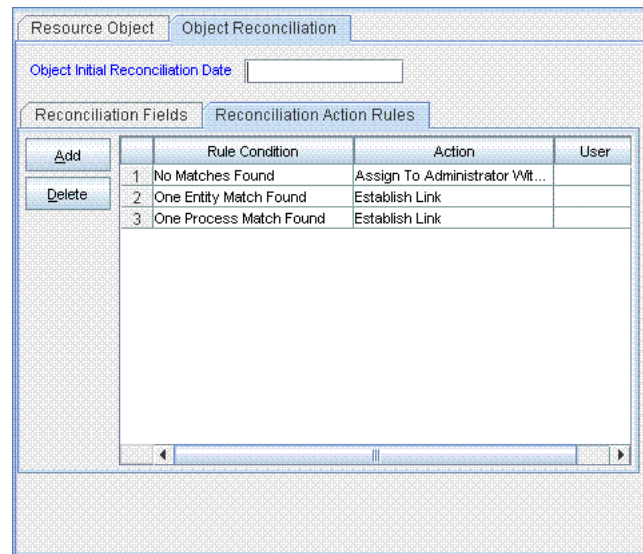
Resource Object | Object Reconciliation

Object Initial Reconciliation Date

Reconciliation Fields | Reconciliation Action Rules

Add

Delete

| | Rule Condition | Action | User |
|---|---|---|---|
| 1 | No Matches Found | Assign To Administrator Wit... | |
| 2 | One Entity Match Found | Establish Link | |
| 3 | One Process Match Found | Establish Link | |